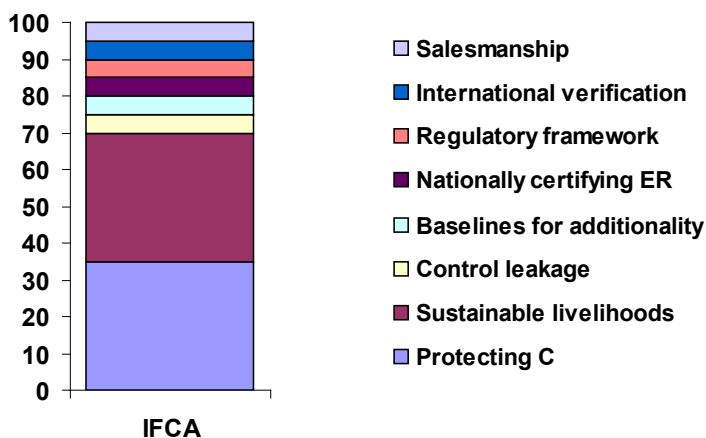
100
90
80
70
60
50
40
30
20
10
0

IFCA

Salesmanship
International verification
Regulatory framework
Nationally certifying ER
Baselines for additionality
Control leakage
Sustainable livelihoods
Protecting C